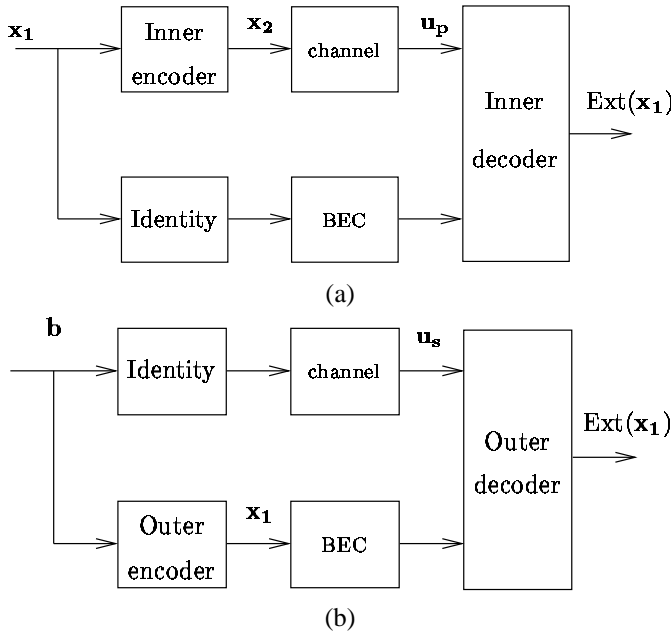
$\mathbf{x_1}$

Inner encoder

$\mathbf{x_2}$

channel

$\mathbf{u_p}$

Inner decoder

$\text{Ext}(\mathbf{x_1})$

Identity

BEC

(a)

$\mathbf{b}$

Identity

channel

$\mathbf{u_s}$

Outer decoder

$\text{Ext}(\mathbf{x_1})$

Outer encoder

$\mathbf{x_1}$

BEC

(b)